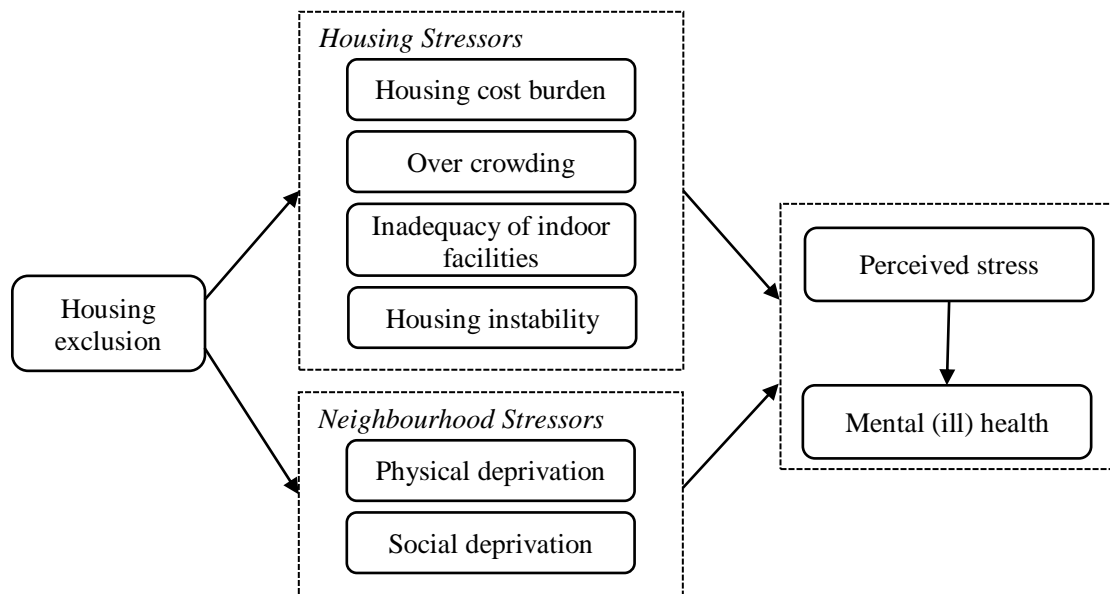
Housing exclusion

Housing Stressors

Housing cost burden

Over crowding

Inadequacy of indoor facilities

Housing instability

Neighbourhood Stressors

Physical deprivation

Social deprivation

Perceived stress

Mental (ill) health